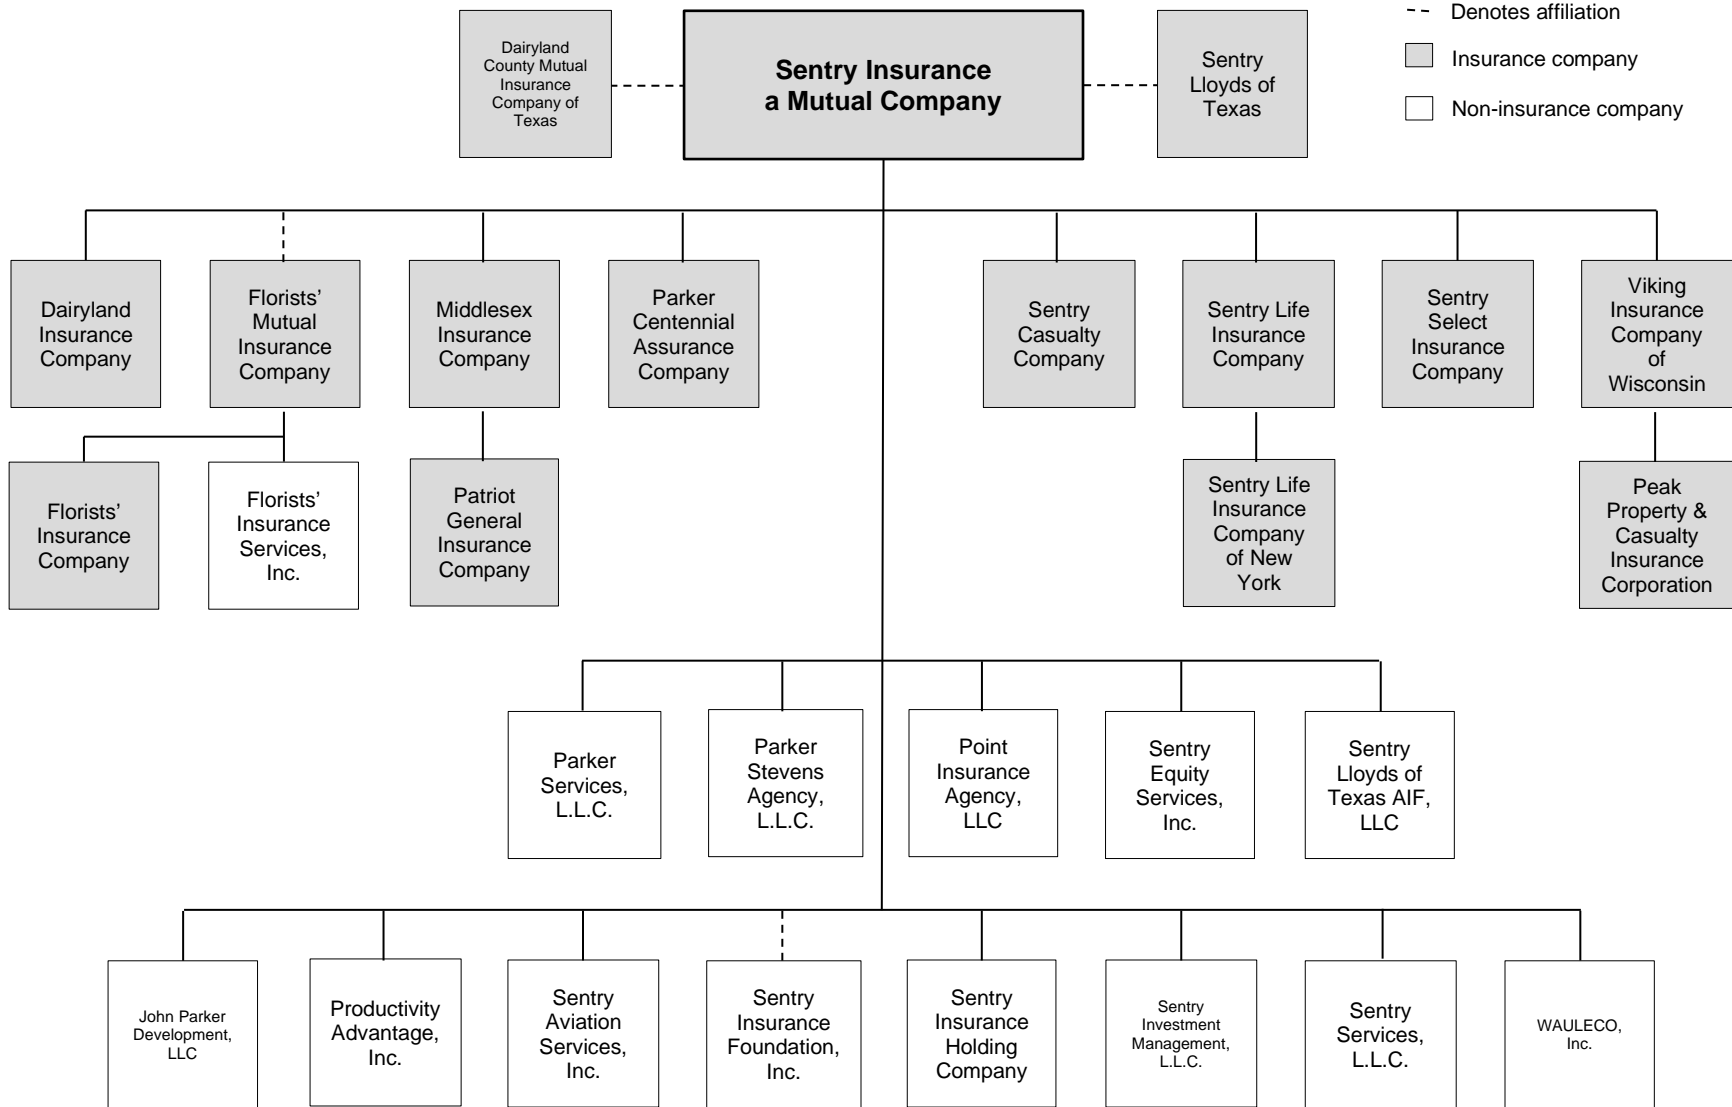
Denotes affiliation

Insurance company

Non-insurance company

Dairyland County Mutual Insurance Company of Texas

Sentry Insurance a Mutual Company

Sentry Lloyds of Texas

Dairyland Insurance Company

Florists' Mutual Insurance Company

Middlesex Insurance Company

Parker Centennial Assurance Company

Sentry Casualty Company

Sentry Life Insurance Company

Sentry Select Insurance Company

Viking Insurance Company of Wisconsin

Florists' Insurance Company

Florists' Insurance Services, Inc.

Patriot General Insurance Company

Sentry Life Insurance Company of New York

Peak Property & Casualty Insurance Corporation

Parker Services, L.L.C.

Parker Stevens Agency, L.L.C.

Point Insurance Agency, LLC

Sentry Equity Services, Inc.

Sentry Lloyds of Texas AIF, LLC

John Parker Development, LLC

Productivity Advantage, Inc.

Sentry Aviation Services, Inc.

Sentry Insurance Foundation, Inc.

Sentry Insurance Holding Company

Sentry Investment Management, L.L.C.

Sentry Services, L.L.C.

WAULECO, Inc.